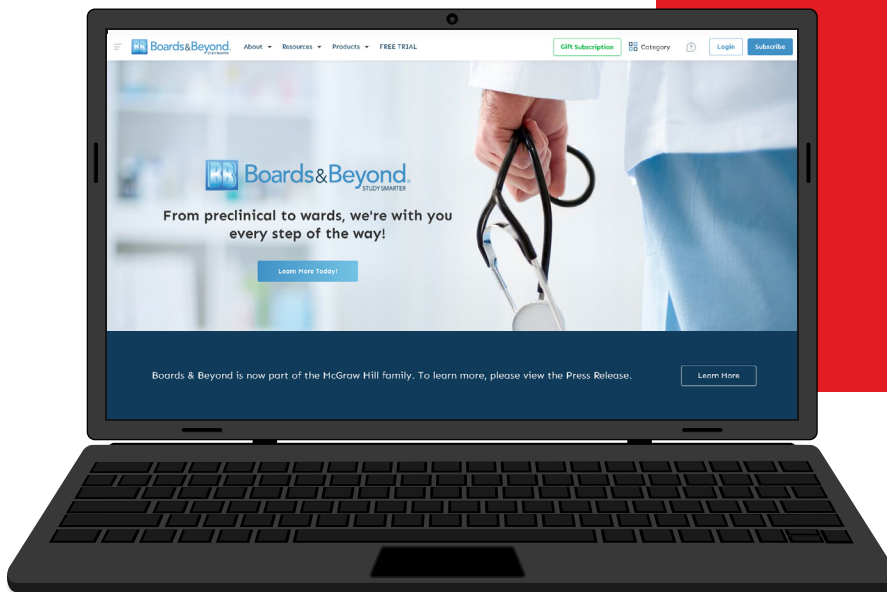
Boards&Beyond. STUDY SMARTER About Resources Products FREE TRIAL Gift Subscription Category Login Subscribe

Boards&Beyond. STUDY SMARTER

From preclinical to wards, we're with you every step of the way!

Learn More Today!

Boards & Beyond is now part of the McGraw Hill family. To learn more, please view the Press Release.

Learn More